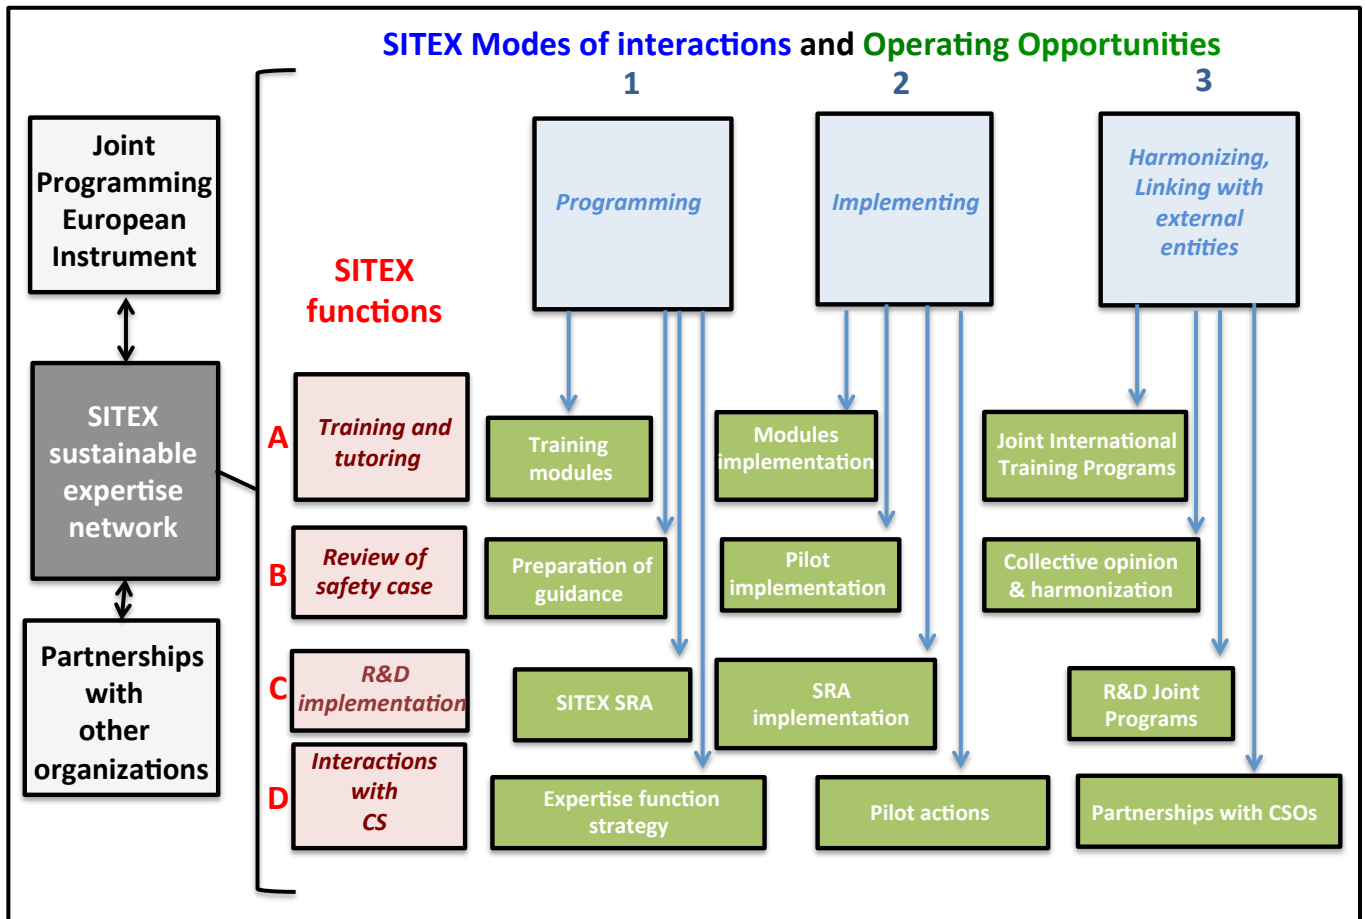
SITEX Modes of interactions and Operating Opportunities

1

2

3

Joint Programming European Instrument

SITEX sustainable expertise network

Partnerships with other organizations

SITEX functions

Programming

Implementing

Harmonizing, Linking with external entities

A

Training and tutoring

Training modules

Modules implementation

Joint International Training Programs

B

Review of safety case

Preparation of guidance

Pilot implementation

Collective opinion & harmonization

C

R&D implementation

SITEX SRA

SRA implementation

R&D Joint Programs

D

Interactions with CS

Expertise function strategy

Pilot actions

Partnerships with CSOs